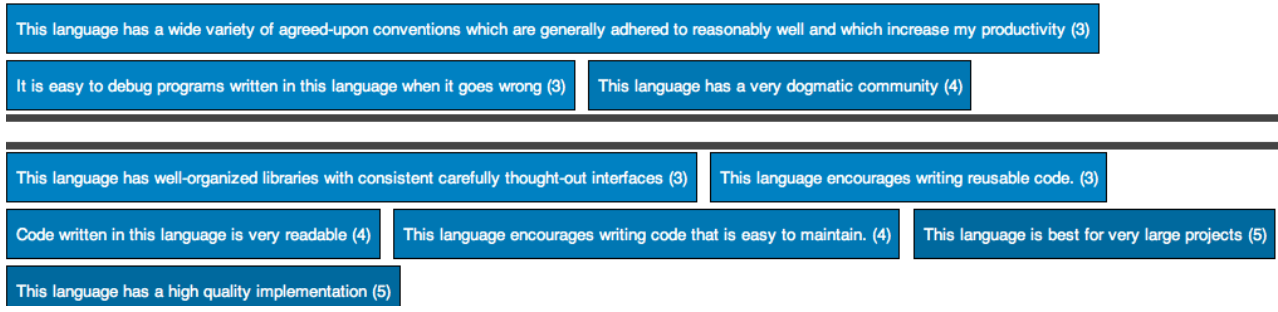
This language has a wide variety of agreed-upon conventions which are generally adhered to reasonably well and which increase my productivity (3)

It is easy to debug programs written in this language when it goes wrong (3)

This language has a very dogmatic community (4)

This language has well-organized libraries with consistent carefully thought-out interfaces (3)

This language encourages writing reusable code. (3)

Code written in this language is very readable (4)

This language encourages writing code that is easy to maintain. (4)

This language is best for very large projects (5)

This language has a high quality implementation (5)